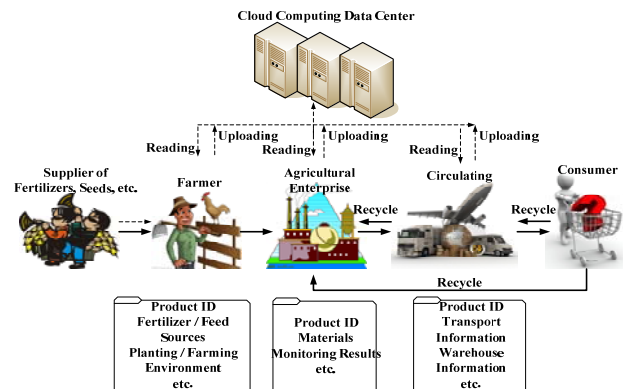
Cloud Computing Data Center

Reading

Uploading

Reading

Uploading

Reading

Uploading

Supplier of Fertilizers, Seeds, etc.

Farmer

Agricultural Enterprise

Recycle

Circulating

Recycle

Consumer

Recycle

Product ID
Fertilizer / Feed Sources
Planting / Farming Environment
etc.

Product ID
Materials
Monitoring Results
etc.

Product ID
Transport Information
Warehouse Information
etc.